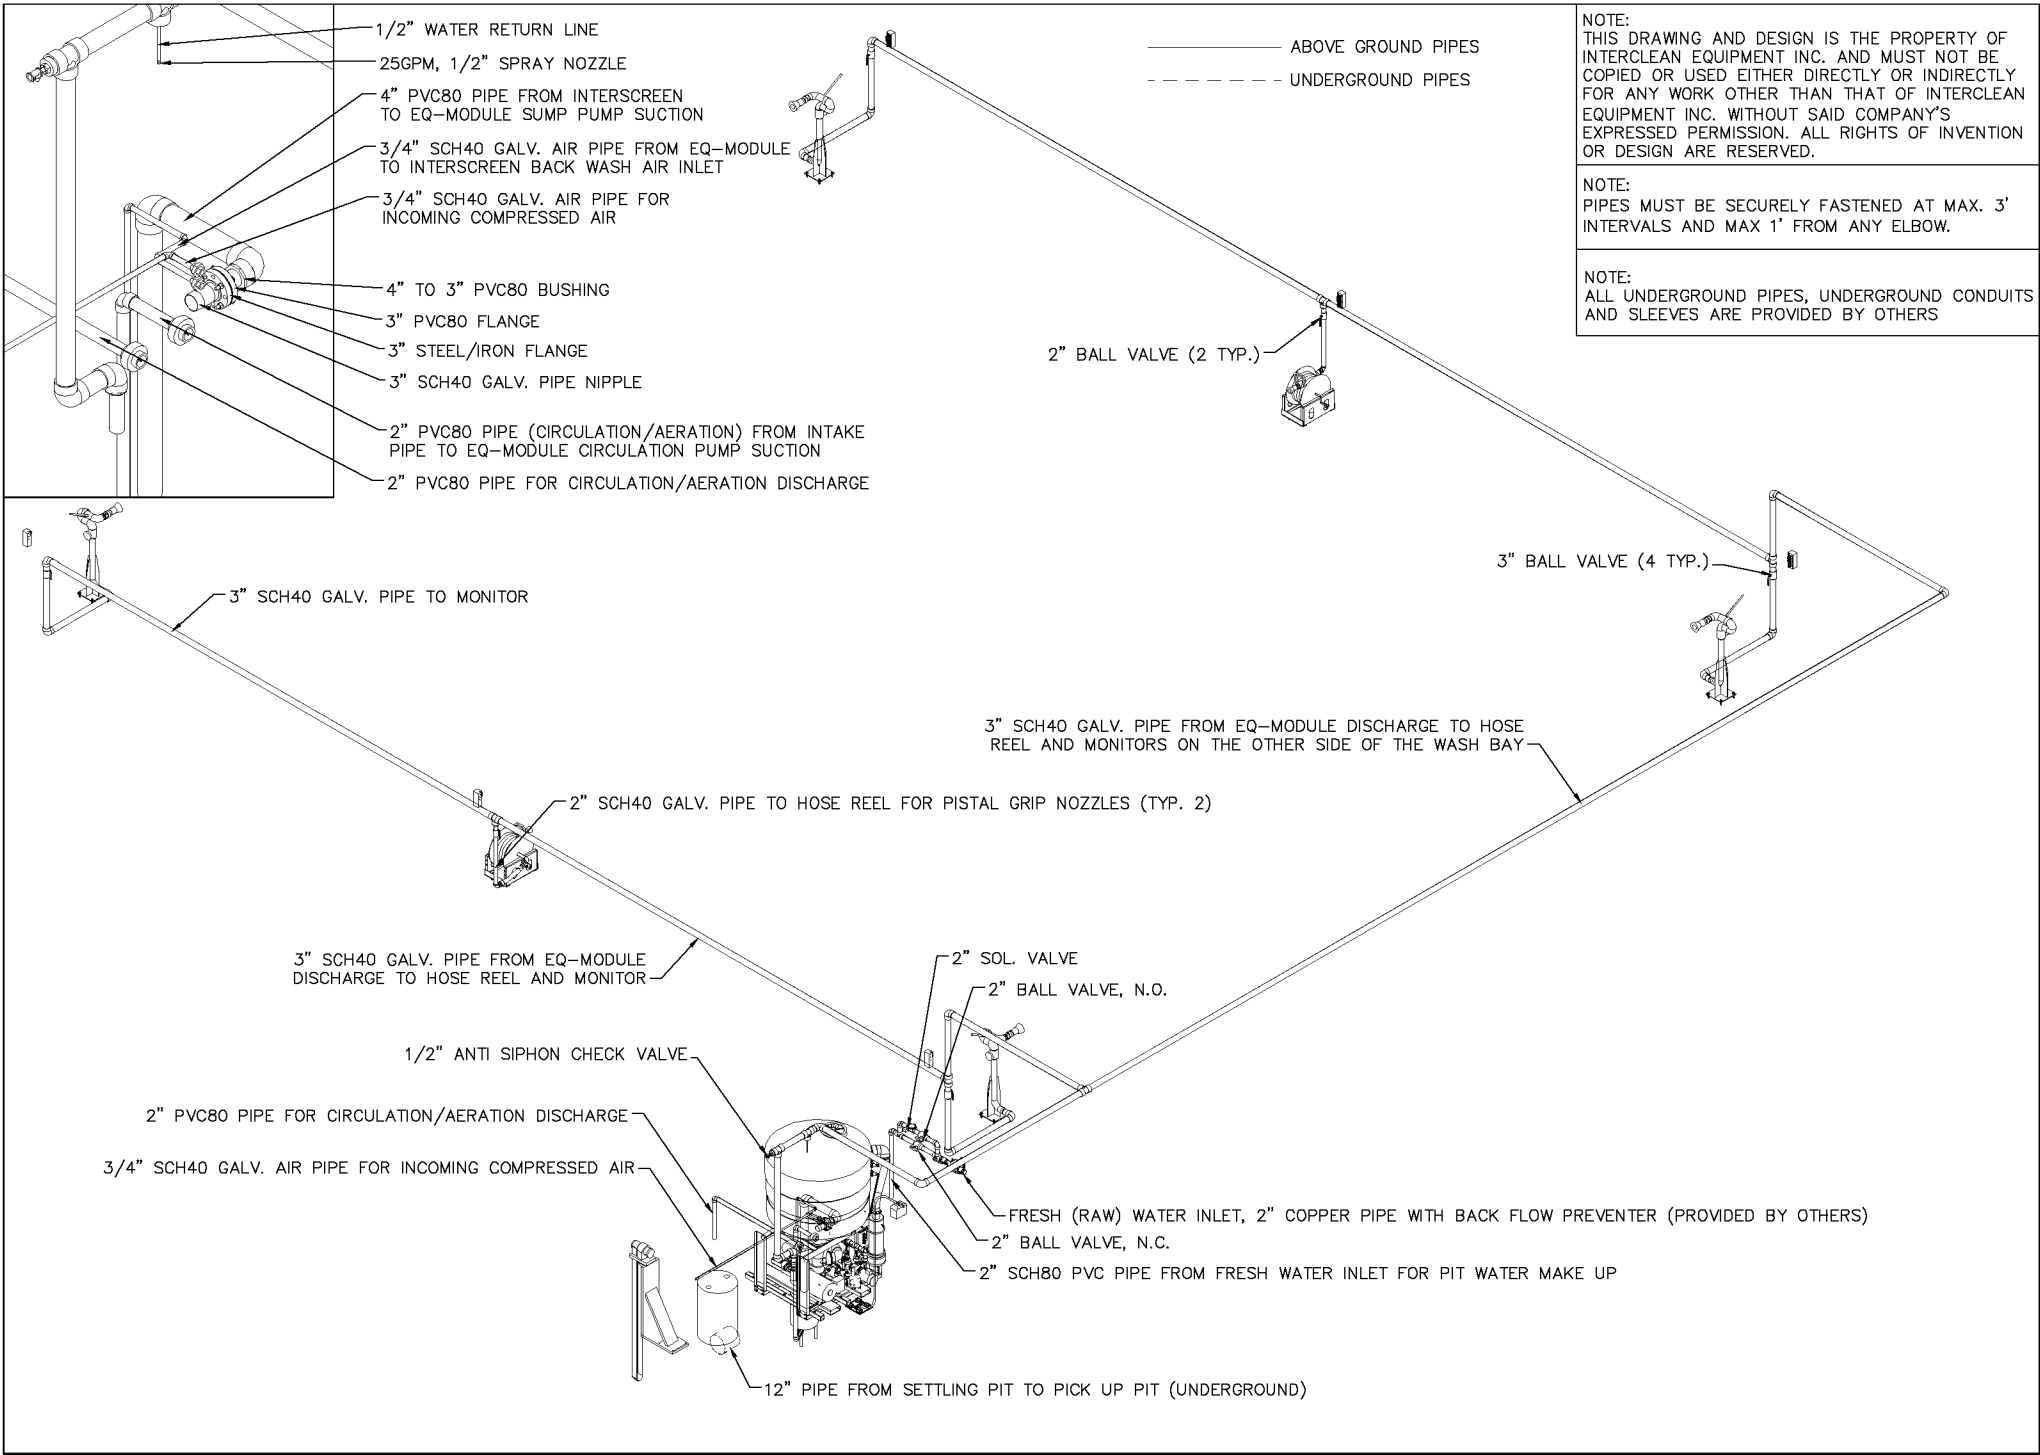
1/2" WATER RETURN LINE

25GPM, 1/2" SPRAY NOZZLE

4" PVC80 PIPE FROM INTERSCREEN TO EQ-MODULE SUMP PUMP SUCTION

3/4" SCH40 GALV. AIR PIPE FROM EQ-MODULE TO INTERSCREEN BACK WASH AIR INLET

3/4" SCH40 GALV. AIR PIPE FOR INCOMING COMPRESSED AIR

4" TO 3" PVC80 BUSHING

3" PVC80 FLANGE

3" STEEL/IRON FLANGE

3" SCH40 GALV. PIPE NIPPLE

2" PVC80 PIPE (CIRCULATION/AERATION) FROM INTAKE PIPE TO EQ-MODULE CIRCULATION PUMP SUCTION

2" PVC80 PIPE FOR CIRCULATION/AERATION DISCHARGE

ABOVE GROUND PIPES

UNDERGROUND PIPES

NOTE:
THIS DRAWING AND DESIGN IS THE PROPERTY OF INTERCLEAN EQUIPMENT INC. AND MUST NOT BE COPIED OR USED EITHER DIRECTLY OR INDIRECTLY FOR ANY WORK OTHER THAN THAT OF INTERCLEAN EQUIPMENT INC. WITHOUT SAID COMPANY'S EXPRESSED PERMISSION. ALL RIGHTS OF INVENTION OR DESIGN ARE RESERVED.

NOTE:
PIPES MUST BE SECURELY FASTENED AT MAX. 3' INTERVALS AND MAX 1' FROM ANY ELBOW.

NOTE:
ALL UNDERGROUND PIPES, UNDERGROUND CONDUITS AND SLEEVES ARE PROVIDED BY OTHERS

2" BALL VALVE (2 TYP.)

3" BALL VALVE (4 TYP.)

3" SCH40 GALV. PIPE TO MONITOR

3" SCH40 GALV. PIPE FROM EQ-MODULE DISCHARGE TO HOSE REEL AND MONITORS ON THE OTHER SIDE OF THE WASH BAY

2" SCH40 GALV. PIPE TO HOSE REEL FOR PISTAL GRIP NOZZLES (TYP. 2)

3" SCH40 GALV. PIPE FROM EQ-MODULE DISCHARGE TO HOSE REEL AND MONITOR

2" SOL. VALVE

2" BALL VALVE, N.O.

1/2" ANTI SIPHON CHECK VALVE

2" PVC80 PIPE FOR CIRCULATION/AERATION DISCHARGE

3/4" SCH40 GALV. AIR PIPE FOR INCOMING COMPRESSED AIR

FRESH (RAW) WATER INLET, 2" COPPER PIPE WITH BACK FLOW PREVENTER (PROVIDED BY OTHERS)

2" BALL VALVE, N.C.

2" SCH80 PVC PIPE FROM FRESH WATER INLET FOR PIT WATER MAKE UP

12" PIPE FROM SETTLING PIT TO PICK UP PIT (UNDERGROUND)